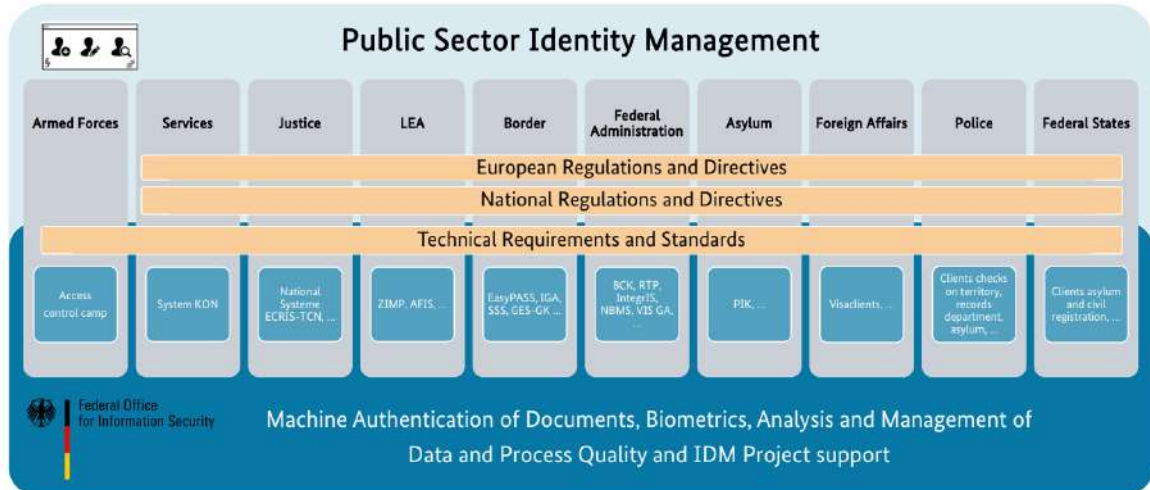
Public Sector Identity Management

| Armed Forces | Services | Justice | LEA | Border | Federal Administration | Asylum | Foreign Affairs | Police | Federal States |
|---|---|---|---|---|---|---|---|---|---|

European Regulations and Directives

National Regulations and Directives

Technical Requirements and Standards

| Access control camp | System KON | National Systeme ECRIS-TCN, ... | ZIMP, AFIS, ... | EasyPASS, IGA, SSS, GES-GK ... | BCK, RTP, IntegrIS, NBMS, VIS GA, ... | PIK, ... | Visaclients, ... | Clients checks on territory, records department, asylum, ... | Clients asylum and civil registration, ... |
|---|---|---|---|---|---|---|---|---|---|

Federal Office for Information Security

Machine Authentication of Documents, Biometrics, Analysis and Management of Data and Process Quality and IDM Project support